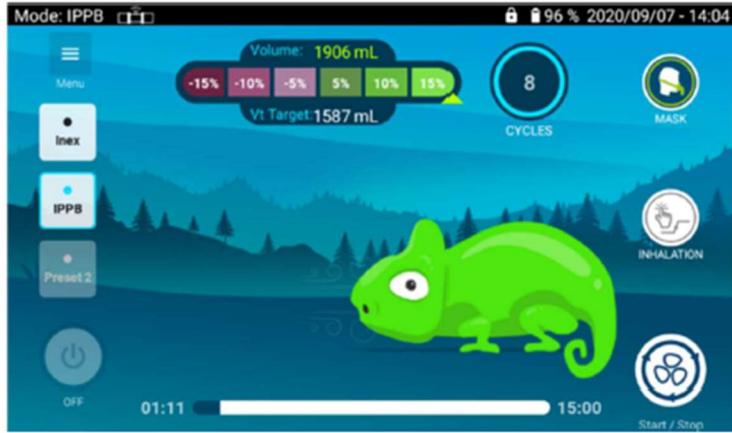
Mode: IPPB
96 % 2020/09/07 - 14:04

Menu

Inex

IPPB

Preset 2

OFF

Volume: 1906 mL

| -15% | -10% | -5% | 5% | 10% | 15% |
|---|---|---|---|---|---|

Vt Target: 1587 mL

8
CYCLES

MASK

INHALATION

01:11
15:00

Start / Stop